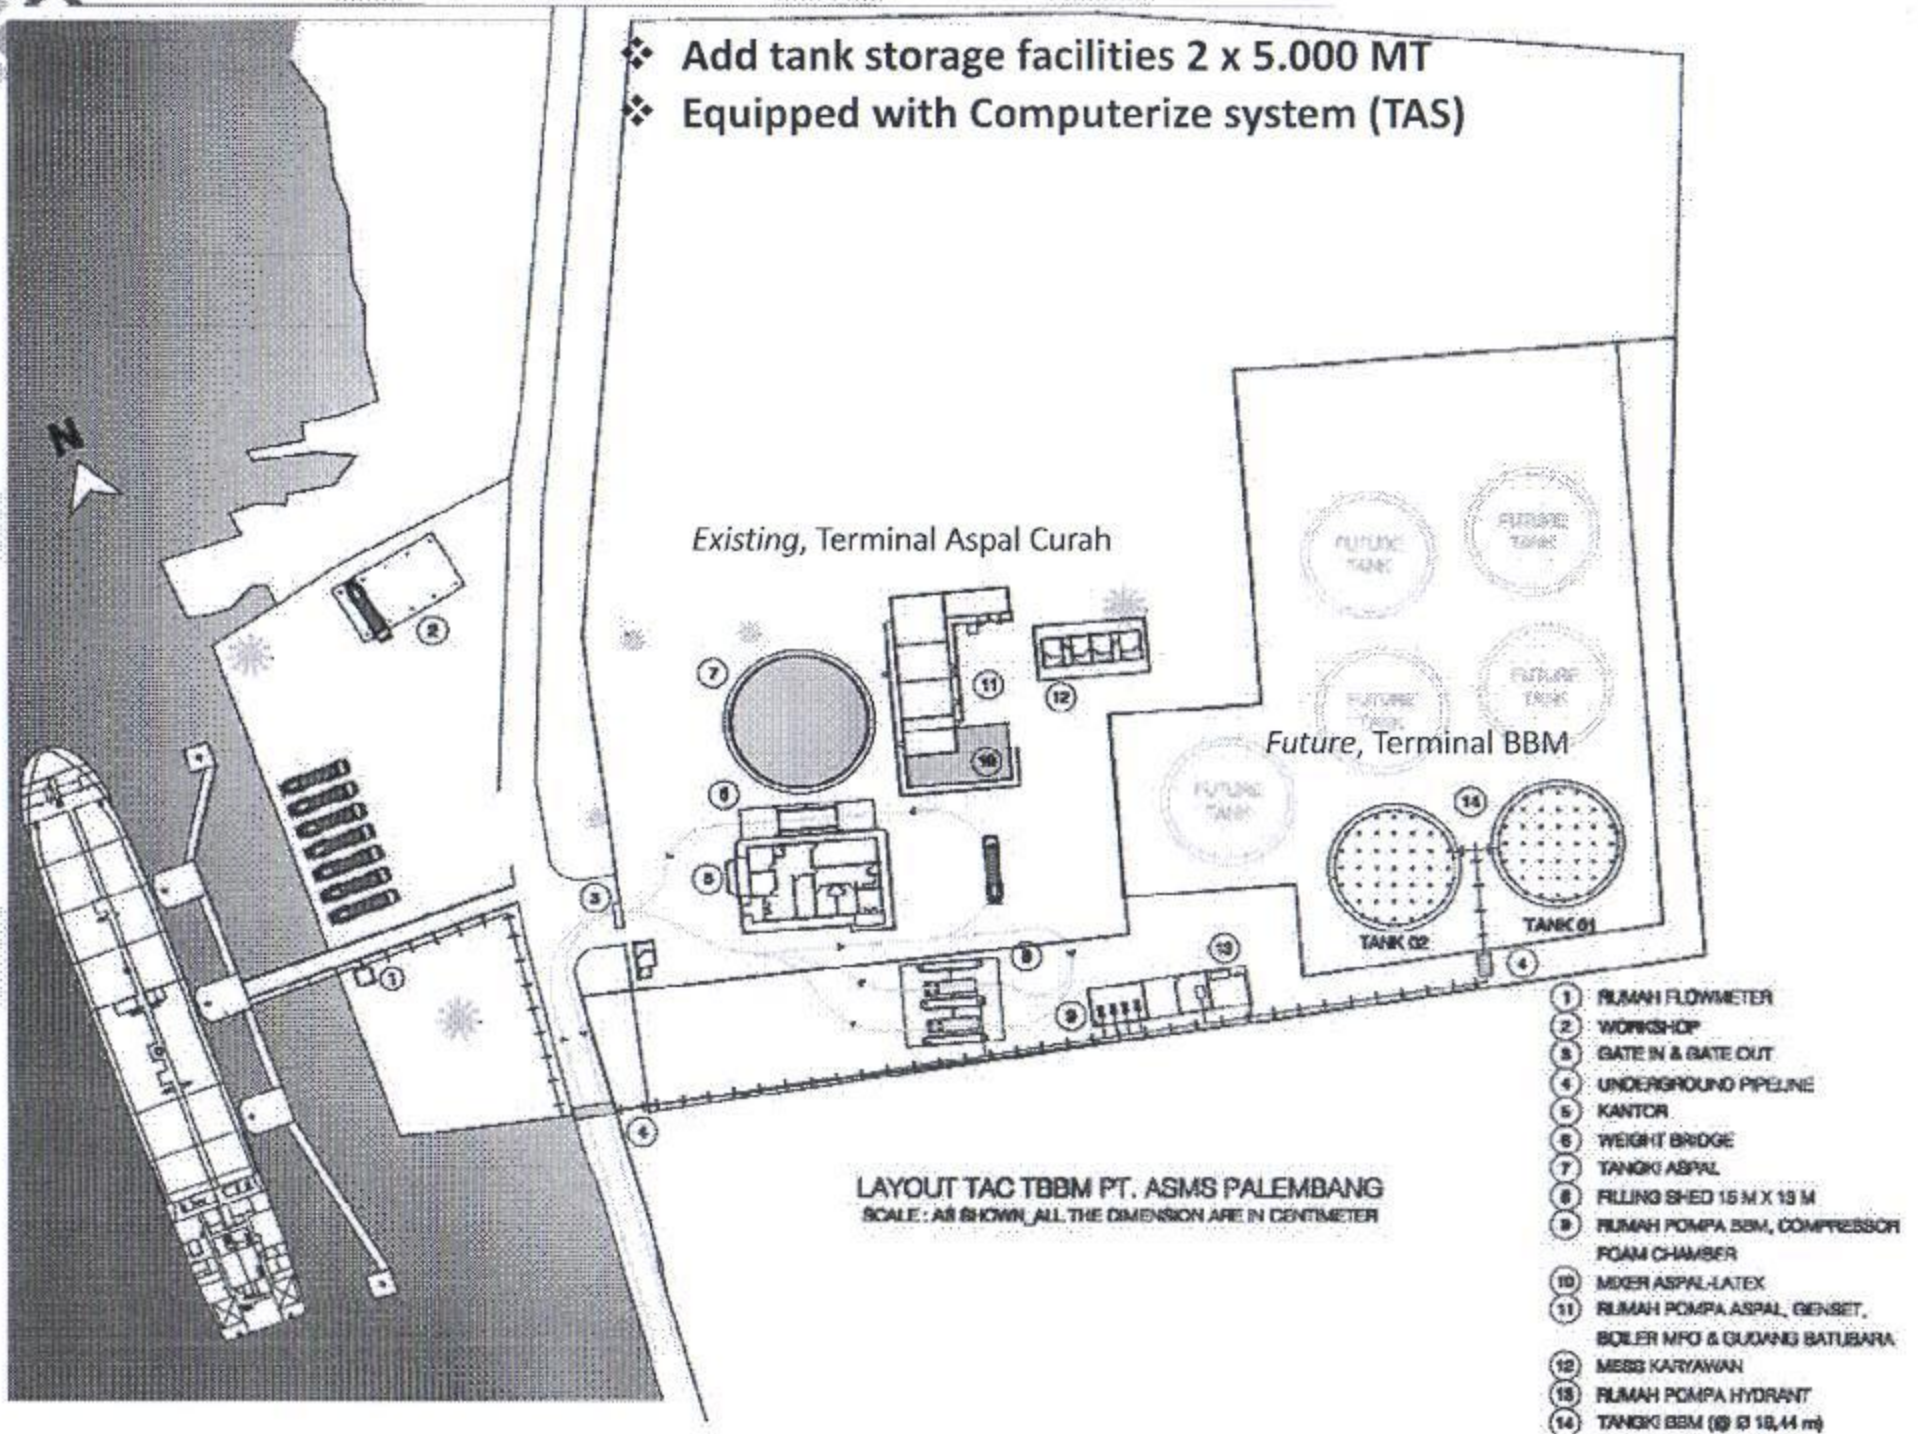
❖ Add tank storage facilities 2 x 5.000 MT
❖ Equipped with Computerize system (TAS)

N

Existing, Terminal Aspal Curah

FUTURE TANK
FUTURE TANK
FUTURE TANK
FUTURE TANK
FUTURE TANK

Future, Terminal BBM

TANK 02
TANK 01

(1) (2) (3) (4) (5) (6) (7) (9) (10) (11) (12) (13) (14) (4)

LAYOUT TAC TBBM PT. ASMS PALEMBANG
SCALE : AS SHOWN, ALL THE DIMENSION ARE IN CENTIMETER

(1) RUMAH FLOWMETER
(2) WORKSHOP
(3) GATE IN & GATE OUT
(4) UNDERGROUND PIPELINE
(5) KANTOR
(6) WEIGHT BRIDGE
(7) TANGKI ASPAL
(8) FILLING SHED 15 M X 13 M
(9) RUMAH POMPA BBM, COMPRESSOR FOAM CHAMBER
(10) MIXER ASPAL-LATEX
(11) RUMAH POMPA ASPAL, GENSET, BOILER MFO & GUDANG BATUBARA
(12) MESS KARYAWAN
(13) RUMAH POMPA HYDRANT
(14) TANGKI BBM (@ Ø 18,44 m)